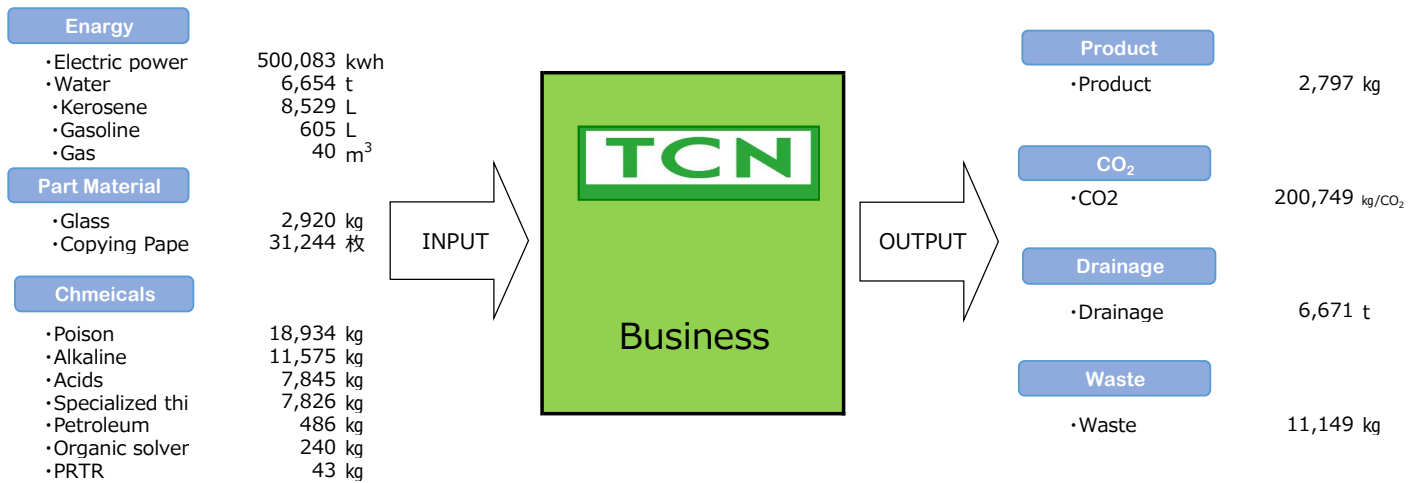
Enargy

・Electric power 500,083 kwh
・Water 6,654 t
・Kerosene 8,529 L
・Gasoline 605 L
・Gas 40 $m^3$

Part Material

・Glass 2,920 kg
・Copying Pape 31,244 枚

Chmeicals

・Poison 18,934 kg
・Alkaline 11,575 kg
・Acids 7,845 kg
・Specialized thi 7,826 kg
・Petroleum 486 kg
・Organic solver 240 kg
・PRTR 43 kg

INPUT

TCN

Business

OUTPUT

Product

・Product 2,797 kg

$CO_2$

・CO2 200,749 kg/$CO_2$

Drainage

・Drainage 6,671 t

Waste

・Waste 11,149 kg